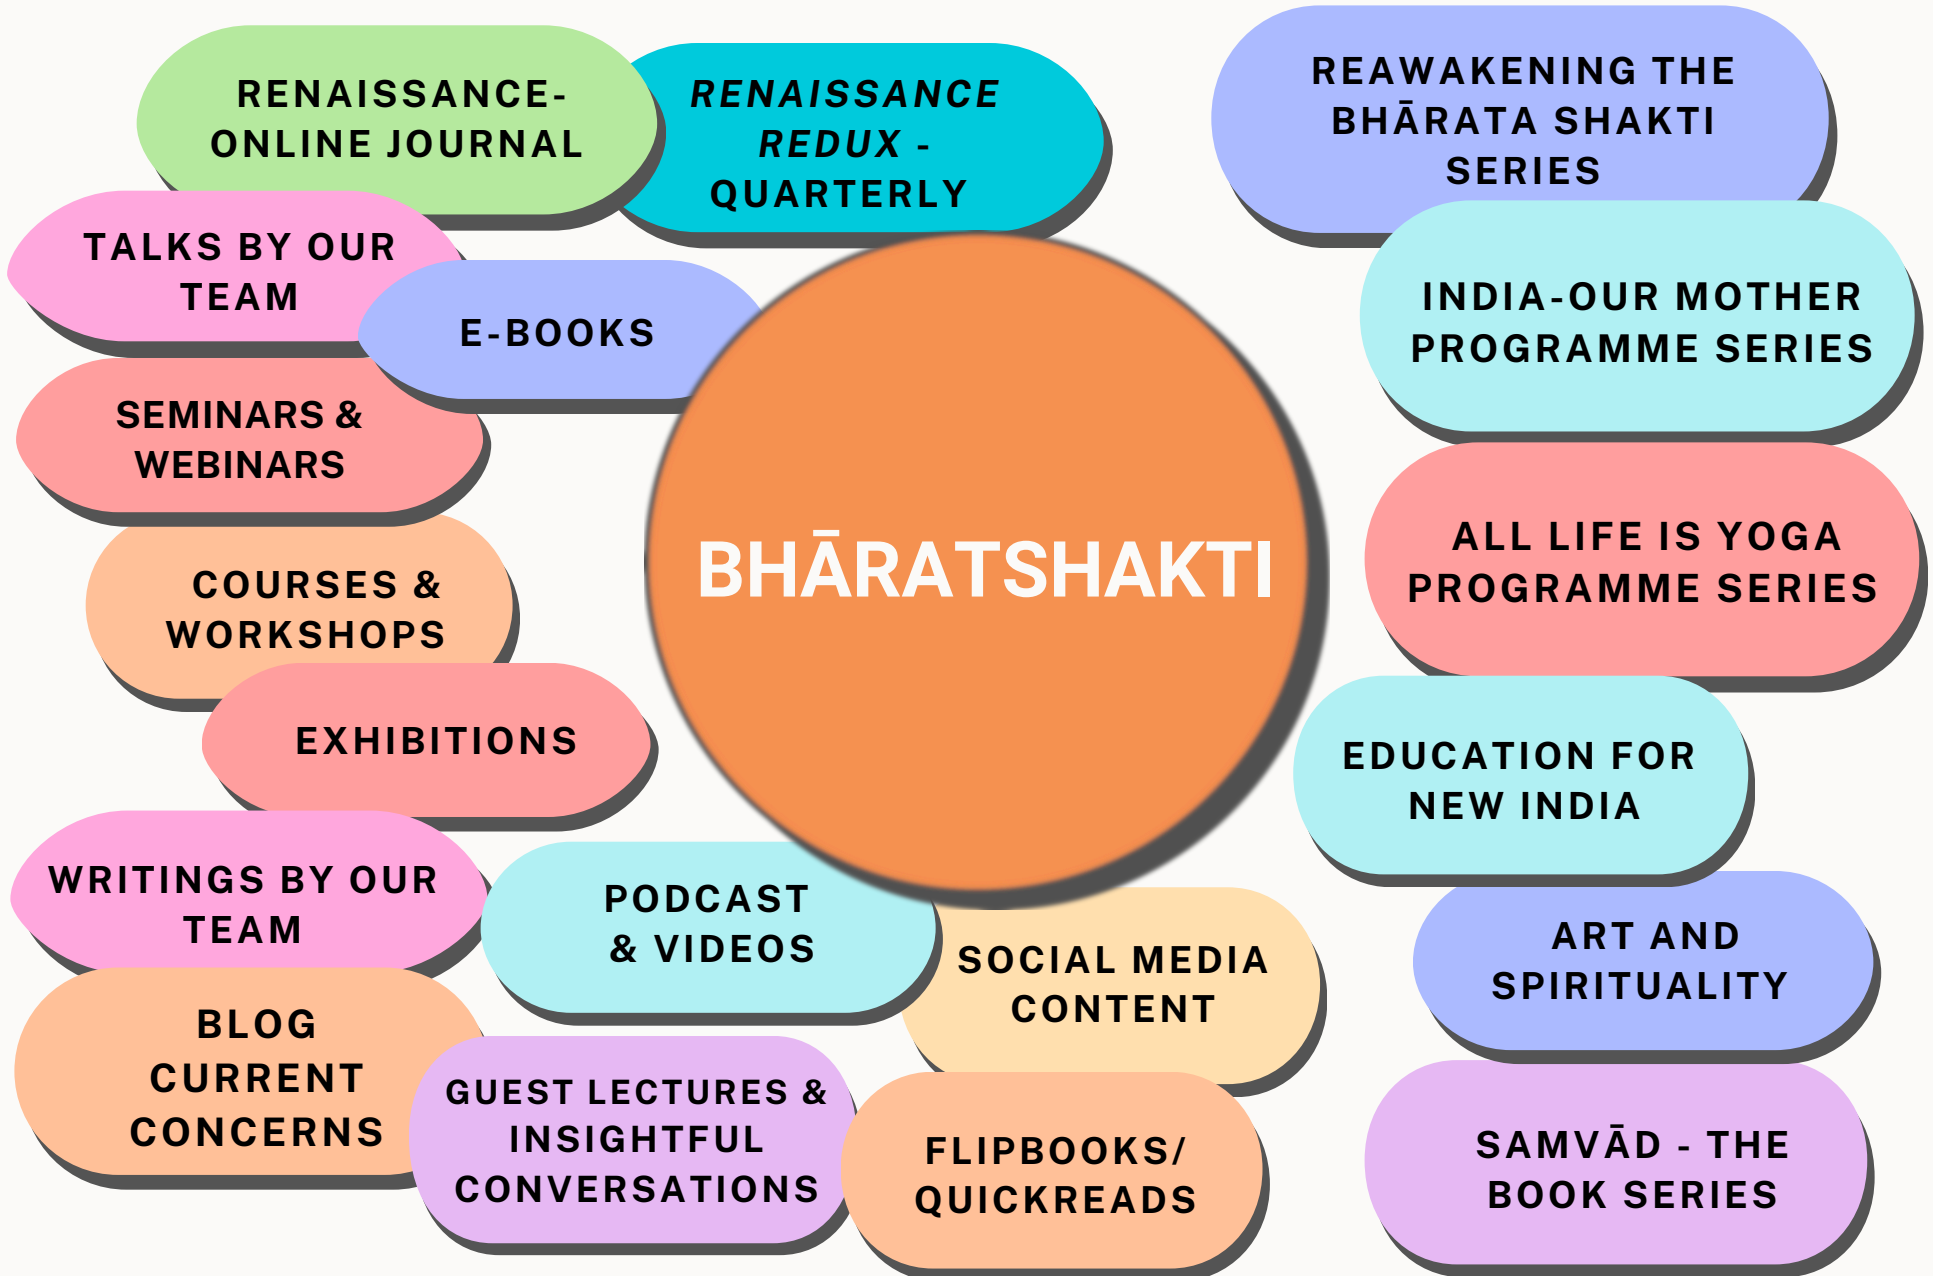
RENAISSANCE- ONLINE JOURNAL

RENAISSANCE REDUX - QUARTERLY

REAWAKENING THE BHĀRATA SHAKTI SERIES

TALKS BY OUR TEAM

E-BOOKS

INDIA-OUR MOTHER PROGRAMME SERIES

SEMINARS & WEBINARS

BHĀRATSHAKTI

ALL LIFE IS YOGA PROGRAMME SERIES

COURSES & WORKSHOPS

EXHIBITIONS

EDUCATION FOR NEW INDIA

WRITINGS BY OUR TEAM

PODCAST & VIDEOS

SOCIAL MEDIA CONTENT

ART AND SPIRITUALITY

BLOG CURRENT CONCERNS

GUEST LECTURES & INSIGHTFUL CONVERSATIONS

FLIPBOOKS/ QUICKREADS

SAMVĀD - THE BOOK SERIES